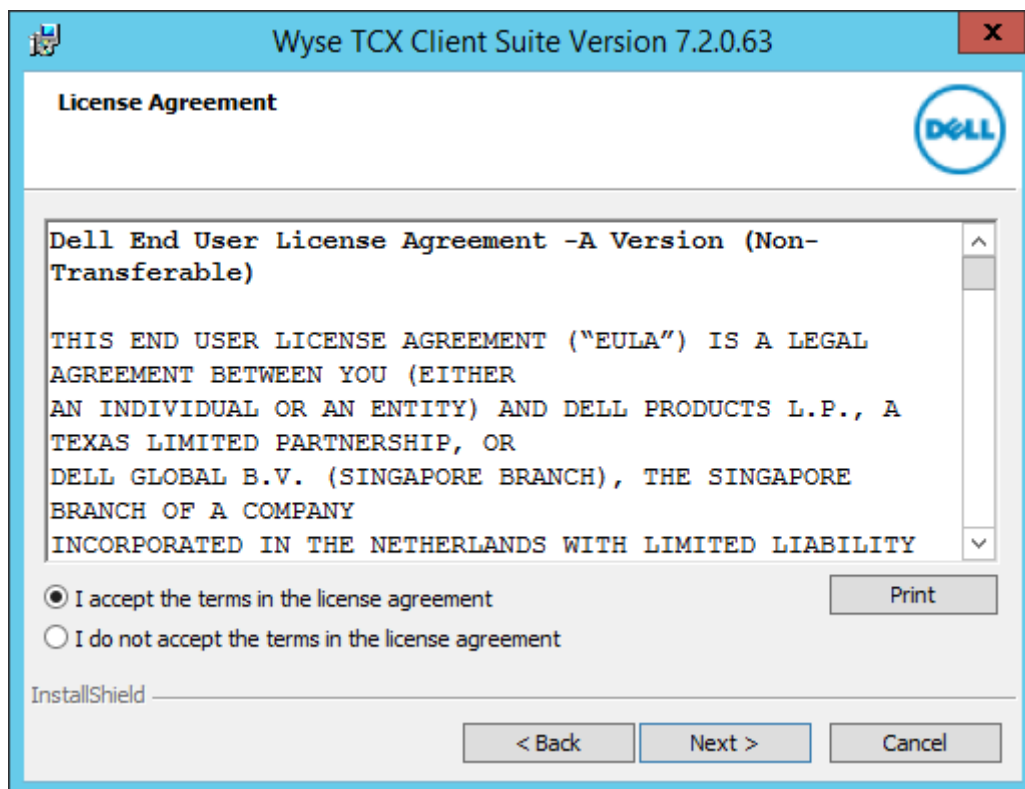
Wyse TCX Client Suite Version 7.2.0.63

x

License Agreement

DELL

Dell End User License Agreement -A Version (Non-Transferable)

THIS END USER LICENSE AGREEMENT ("EULA") IS A LEGAL AGREEMENT BETWEEN YOU (EITHER AN INDIVIDUAL OR AN ENTITY) AND DELL PRODUCTS L.P., A TEXAS LIMITED PARTNERSHIP, OR DELL GLOBAL B.V. (SINGAPORE BRANCH), THE SINGAPORE BRANCH OF A COMPANY INCORPORATED IN THE NETHERLANDS WITH LIMITED LIABILITY

I accept the terms in the license agreement

Print

I do not accept the terms in the license agreement

InstallShield

< Back

Next >

Cancel